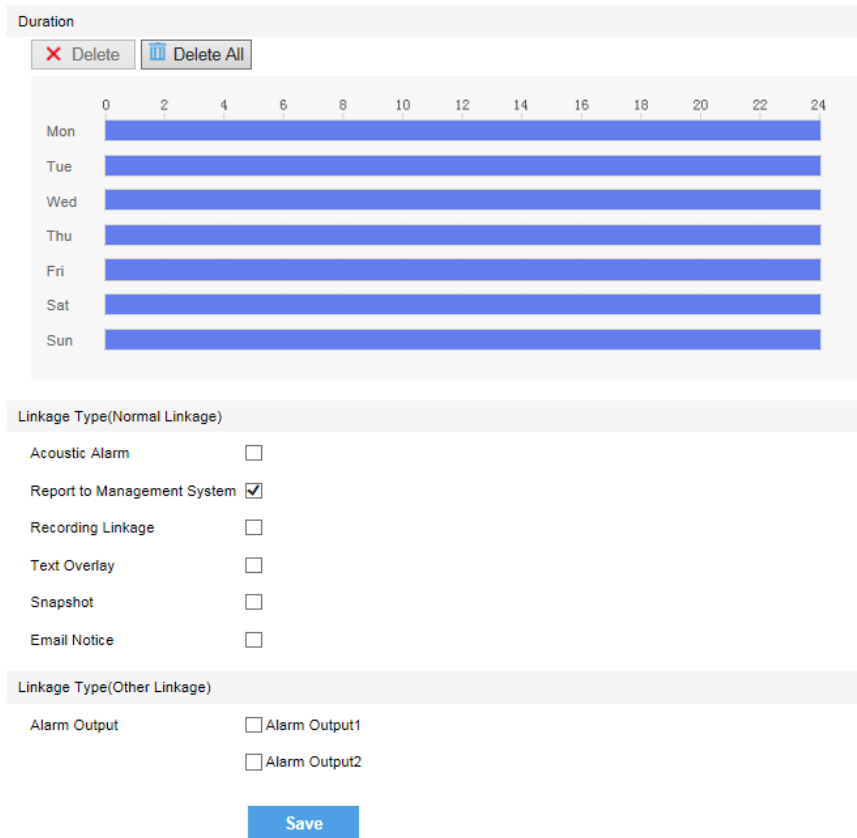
Duration

Delete Delete All

0 2 4 6 8 10 12 14 16 18 20 22 24

Mon
Tue
Wed
Thu
Fri
Sat
Sun

Linkage Type(Normal Linkage)

Acoustic Alarm
Report to Management System
Recording Linkage
Text Overlay
Snapshot
Email Notice

Linkage Type(Other Linkage)

Alarm Output
Alarm Output1
Alarm Output2

Save